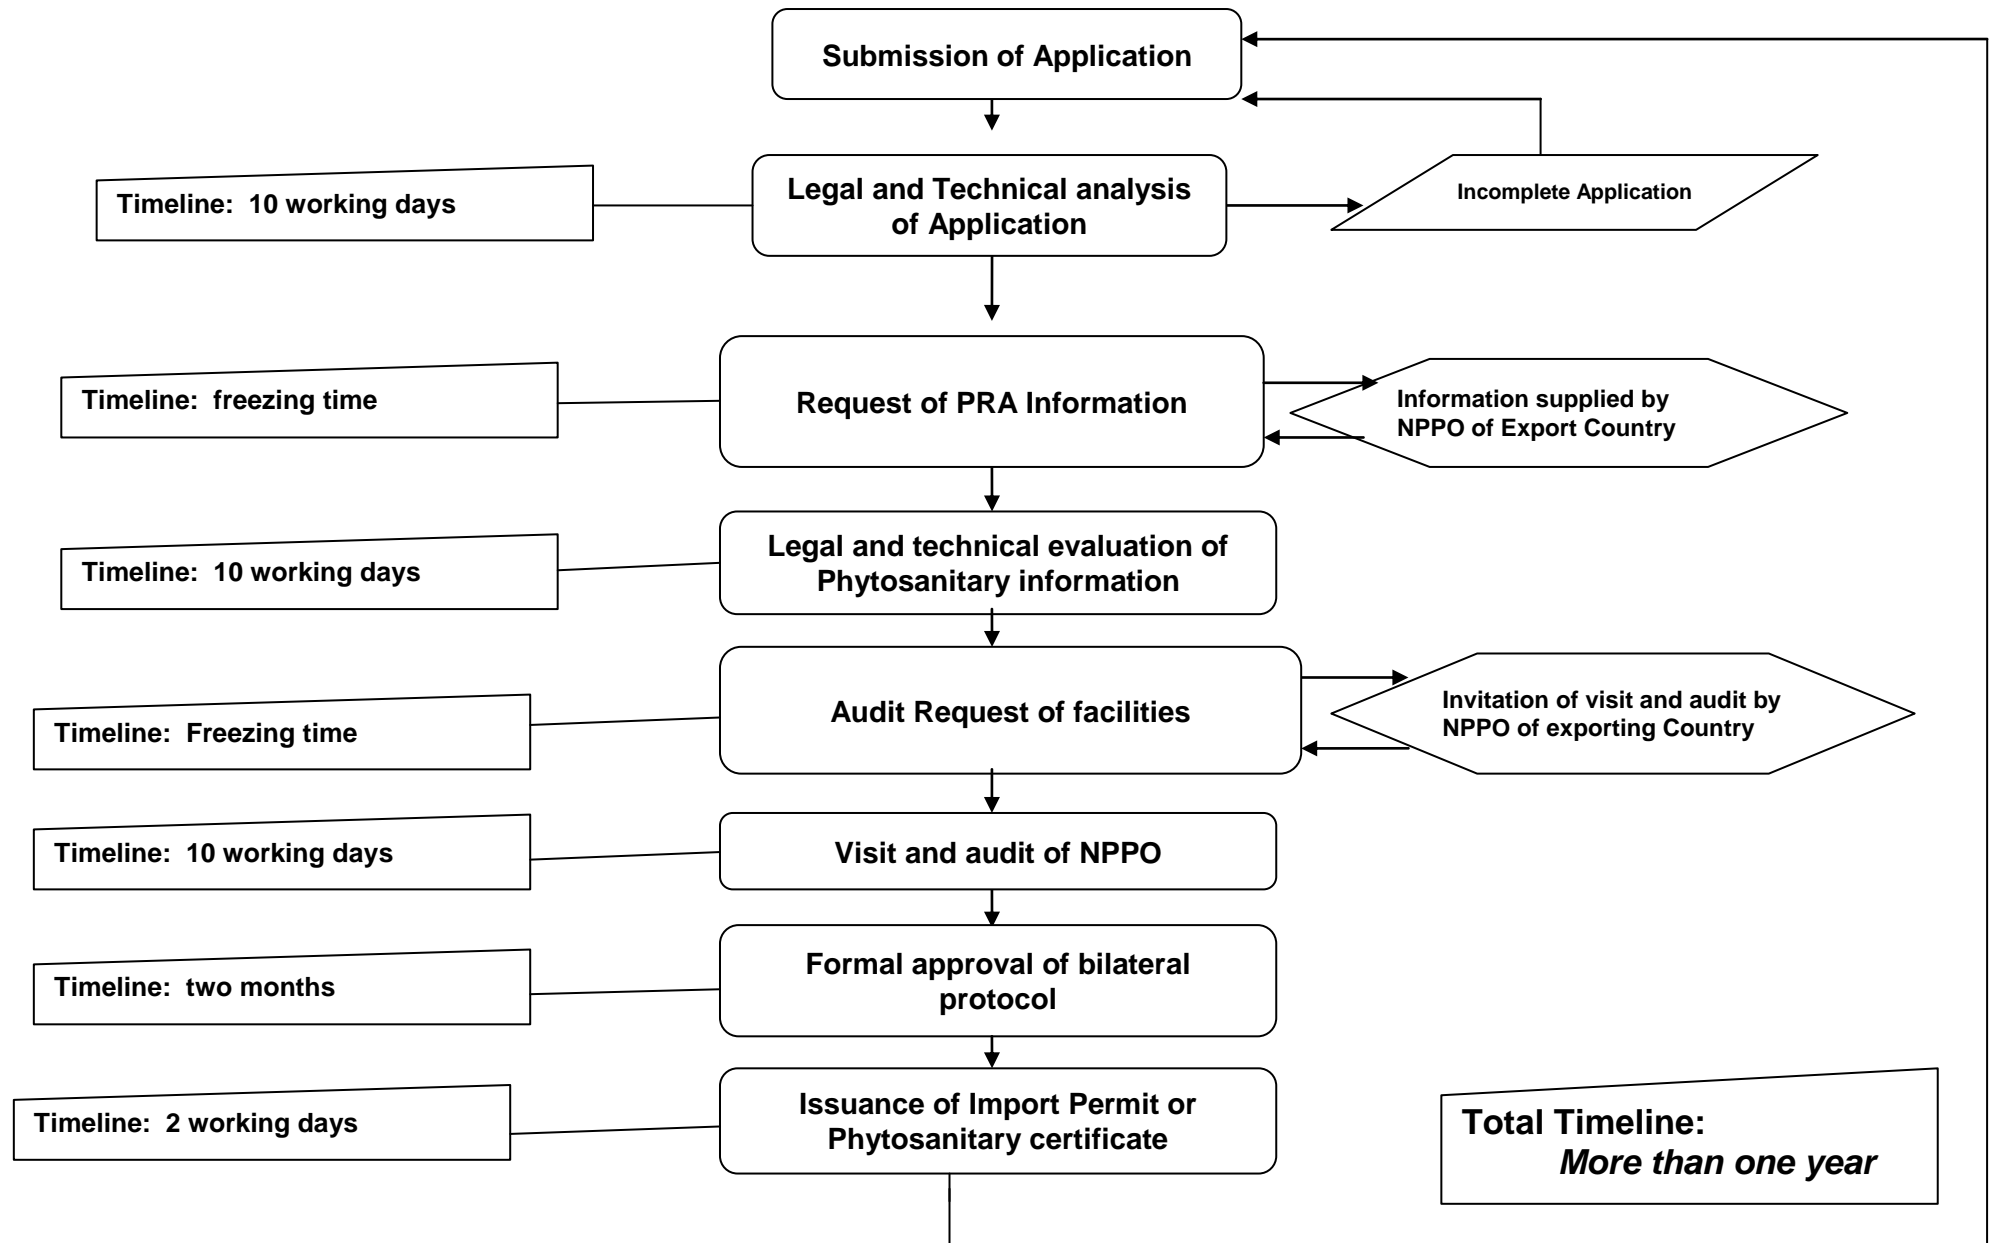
Submission of Application

Timeline: 10 working days

Legal and Technical analysis of Application

Incomplete Application

Timeline: freezing time

Request of PRA Information

Information supplied by NPPO of Export Country

Timeline: 10 working days

Legal and technical evaluation of Phytosanitary information

Timeline: Freezing time

Audit Request of facilities

Invitation of visit and audit by NPPO of exporting Country

Timeline: 10 working days

Visit and audit of NPPO

Timeline: two months

Formal approval of bilateral protocol

Timeline: 2 working days

Issuance of Import Permit or Phytosanitary certificate

Total Timeline:
More than one year